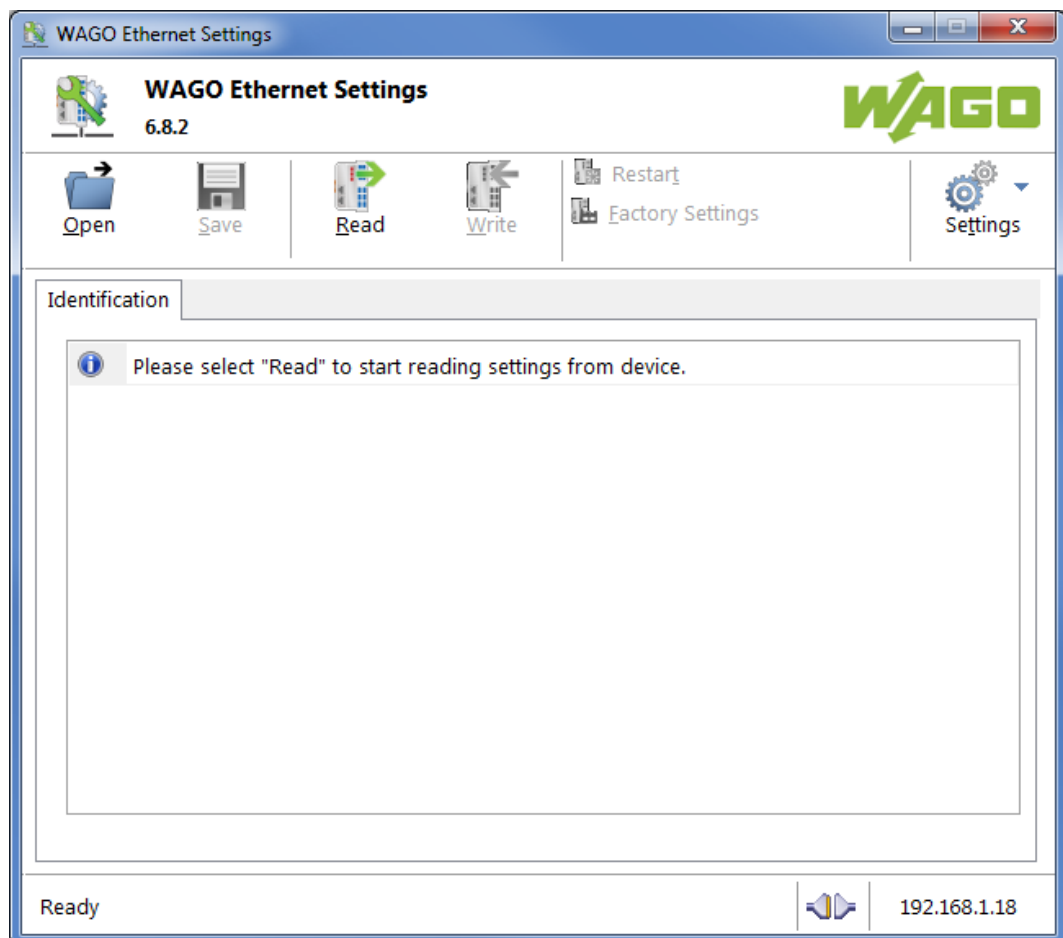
WAGO Ethernet Settings

WAGO Ethernet Settings
6.8.2

WAGO

Open
Save
Read
Write
Restart
Factory Settings
Settings

Identification

Please select "Read" to start reading settings from device.

Ready
192.168.1.18